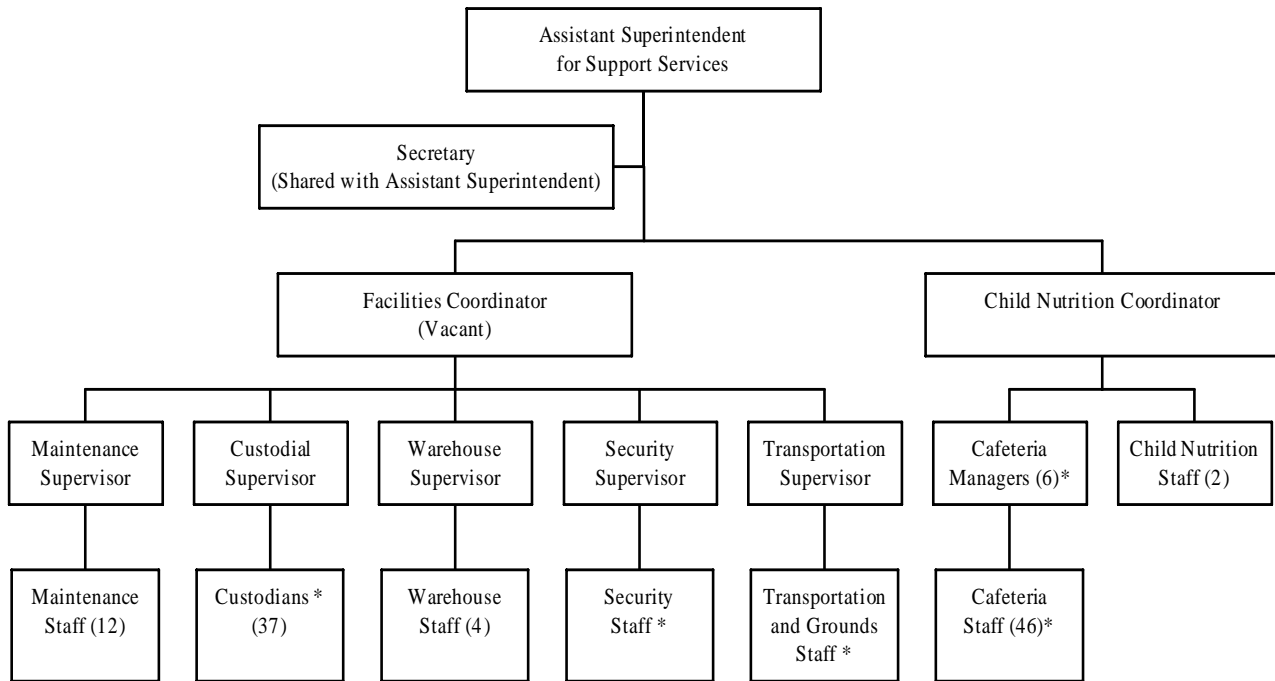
Assistant Superintendent for Support Services

Secretary (Shared with Assistant Superintendent)

Facilities Coordinator (Vacant)

Child Nutrition Coordinator

Maintenance Supervisor

Custodial Supervisor

Warehouse Supervisor

Security Supervisor

Transportation Supervisor

Cafeteria Managers (6)*

Child Nutrition Staff (2)

Maintenance Staff (12)

Custodians * (37)

Warehouse Staff (4)

Security Staff *

Transportation and Grounds Staff *

Cafeteria Staff (46)*